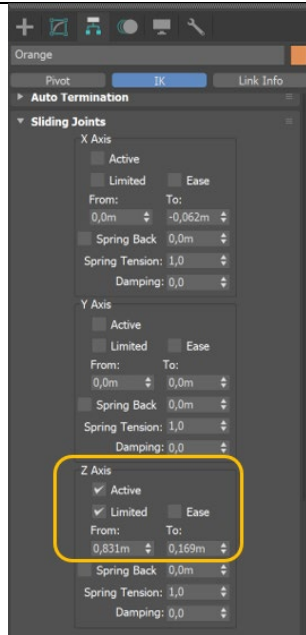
Orange

Pivot
IK
Link Info

Auto Termination

Sliding Joints

X Axis

Active

Limited
Ease

From:
To:

0,0m
-0,062m

Spring Back
0,0m

Spring Tension:
1,0

Damping:
0,0

Y Axis

Active

Limited
Ease

From:
To:

0,0m
0,0m

Spring Back
0,0m

Spring Tension:
1,0

Damping:
0,0

Z Axis

Active

Limited
Ease

From:
To:

0,831m
0,169m

Spring Back
0,0m

Spring Tension:
1,0

Damping:
0,0